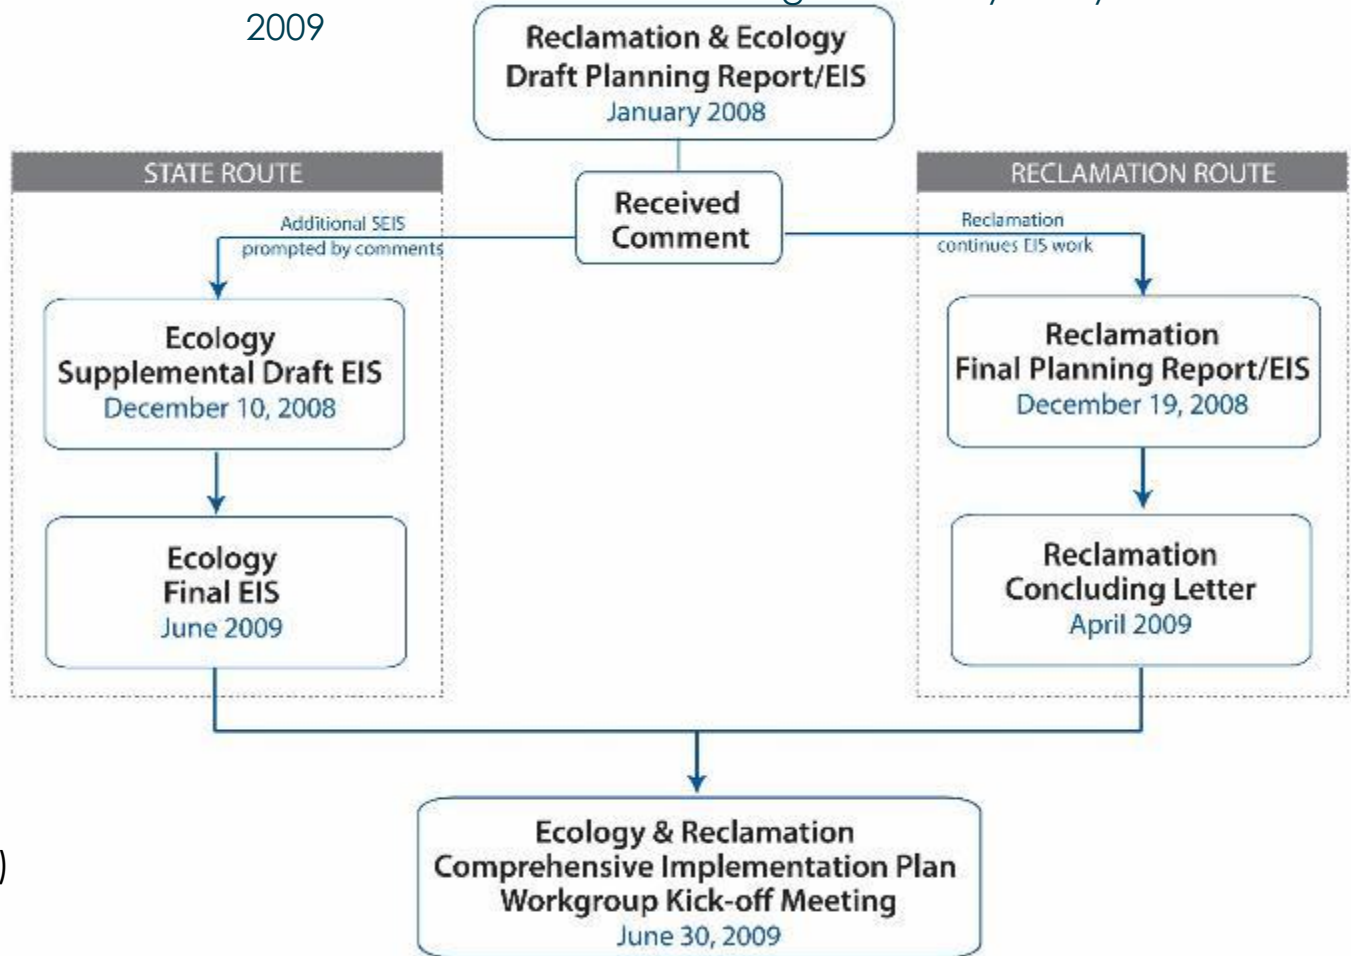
2009

Reclamation & Ecology
Draft Planning Report/EIS
January 2008

STATE ROUTE

RECLAMATION ROUTE

Received
Comment

Additional SEIS
prompted by comments

Reclamation
continues EIS work

Ecology
Supplemental Draft EIS
December 10, 2008

Ecology
Final EIS
June 2009

Reclamation
Final Planning Report/EIS
December 19, 2008

Reclamation
Concluding Letter
April 2009

Ecology & Reclamation
Comprehensive Implementation Plan
Workgroup Kick-off Meeting
June 30, 2009